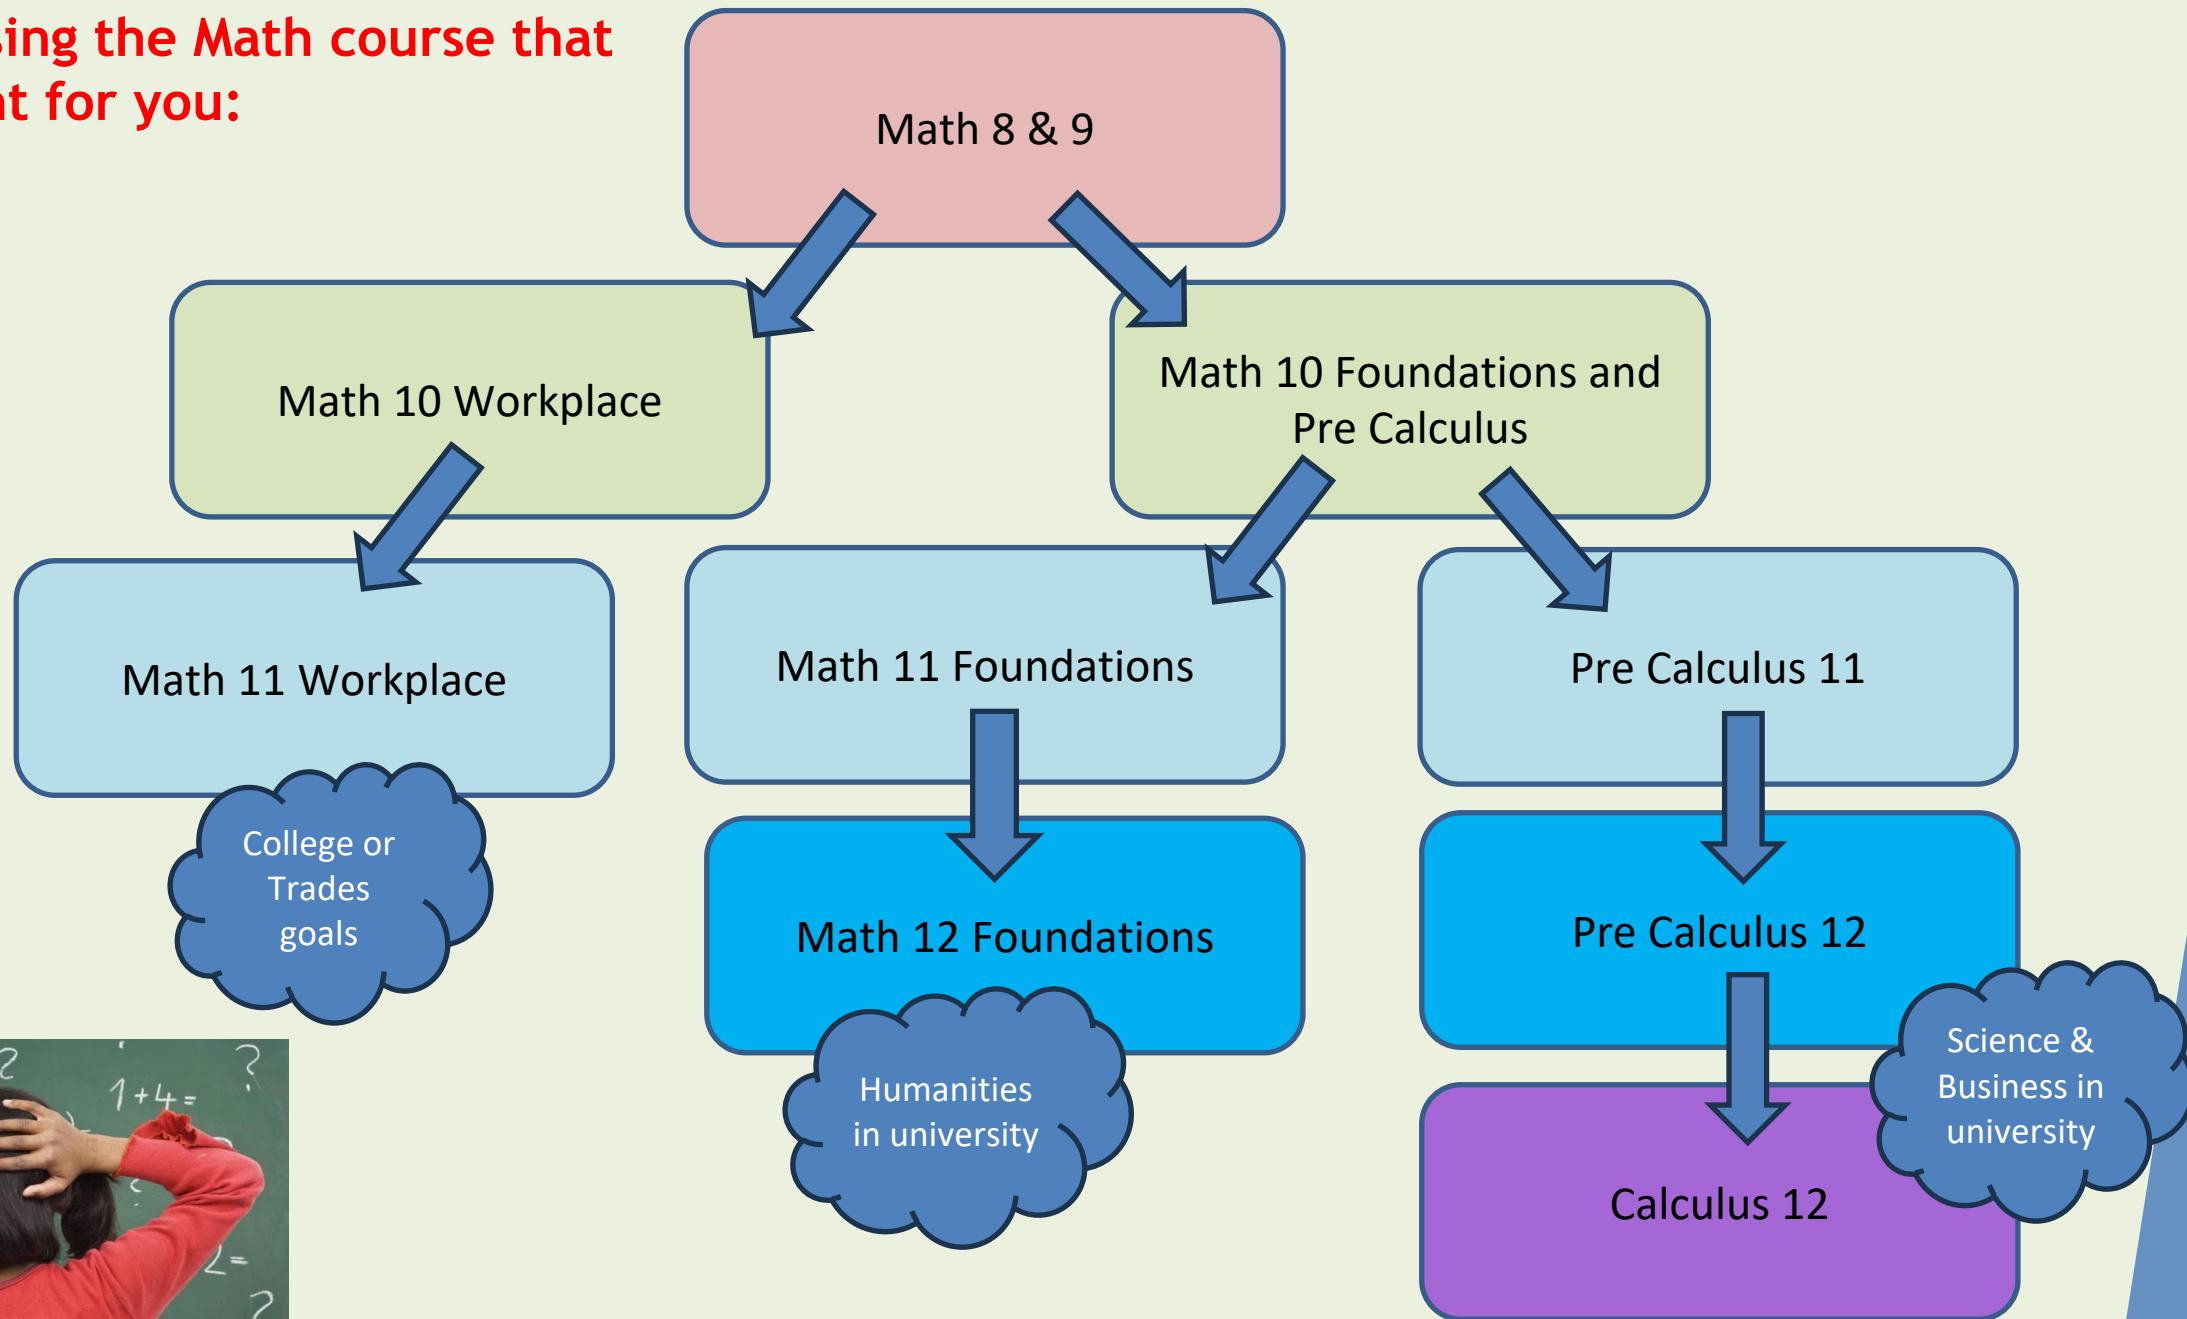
sing the Math course that
it for you:

Math 8 & 9

Math 10 Workplace

Math 10 Foundations and Pre Calculus

Math 11 Workplace

College or Trades goals

Math 11 Foundations

Math 12 Foundations

Humanities in university

Pre Calculus 11

Pre Calculus 12

Science & Business in university

Calculus 12

?
1+4=
?
2=
?